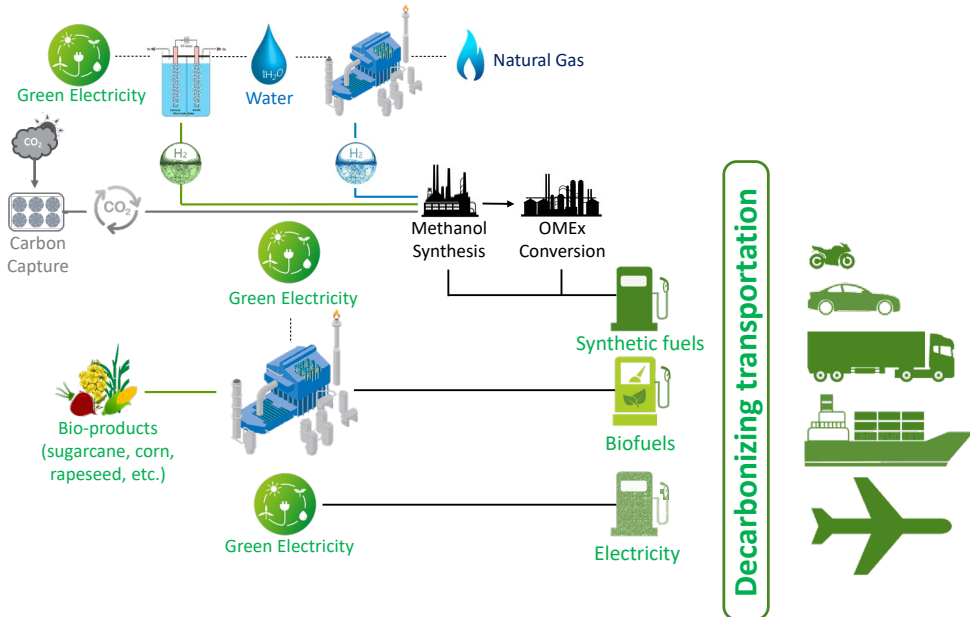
Green Electricity

Water

$H_2O$

Natural Gas

$CO_2$

$H_2$

$H_2$

$CO_2$

Carbon Capture

Methanol Synthesis

OMEx Conversion

Green Electricity

Synthetic fuels

Bio-products (sugarcane, corn, rapeseed, etc.)

Biofuels

Green Electricity

Electricity

Decarbonizing transportation